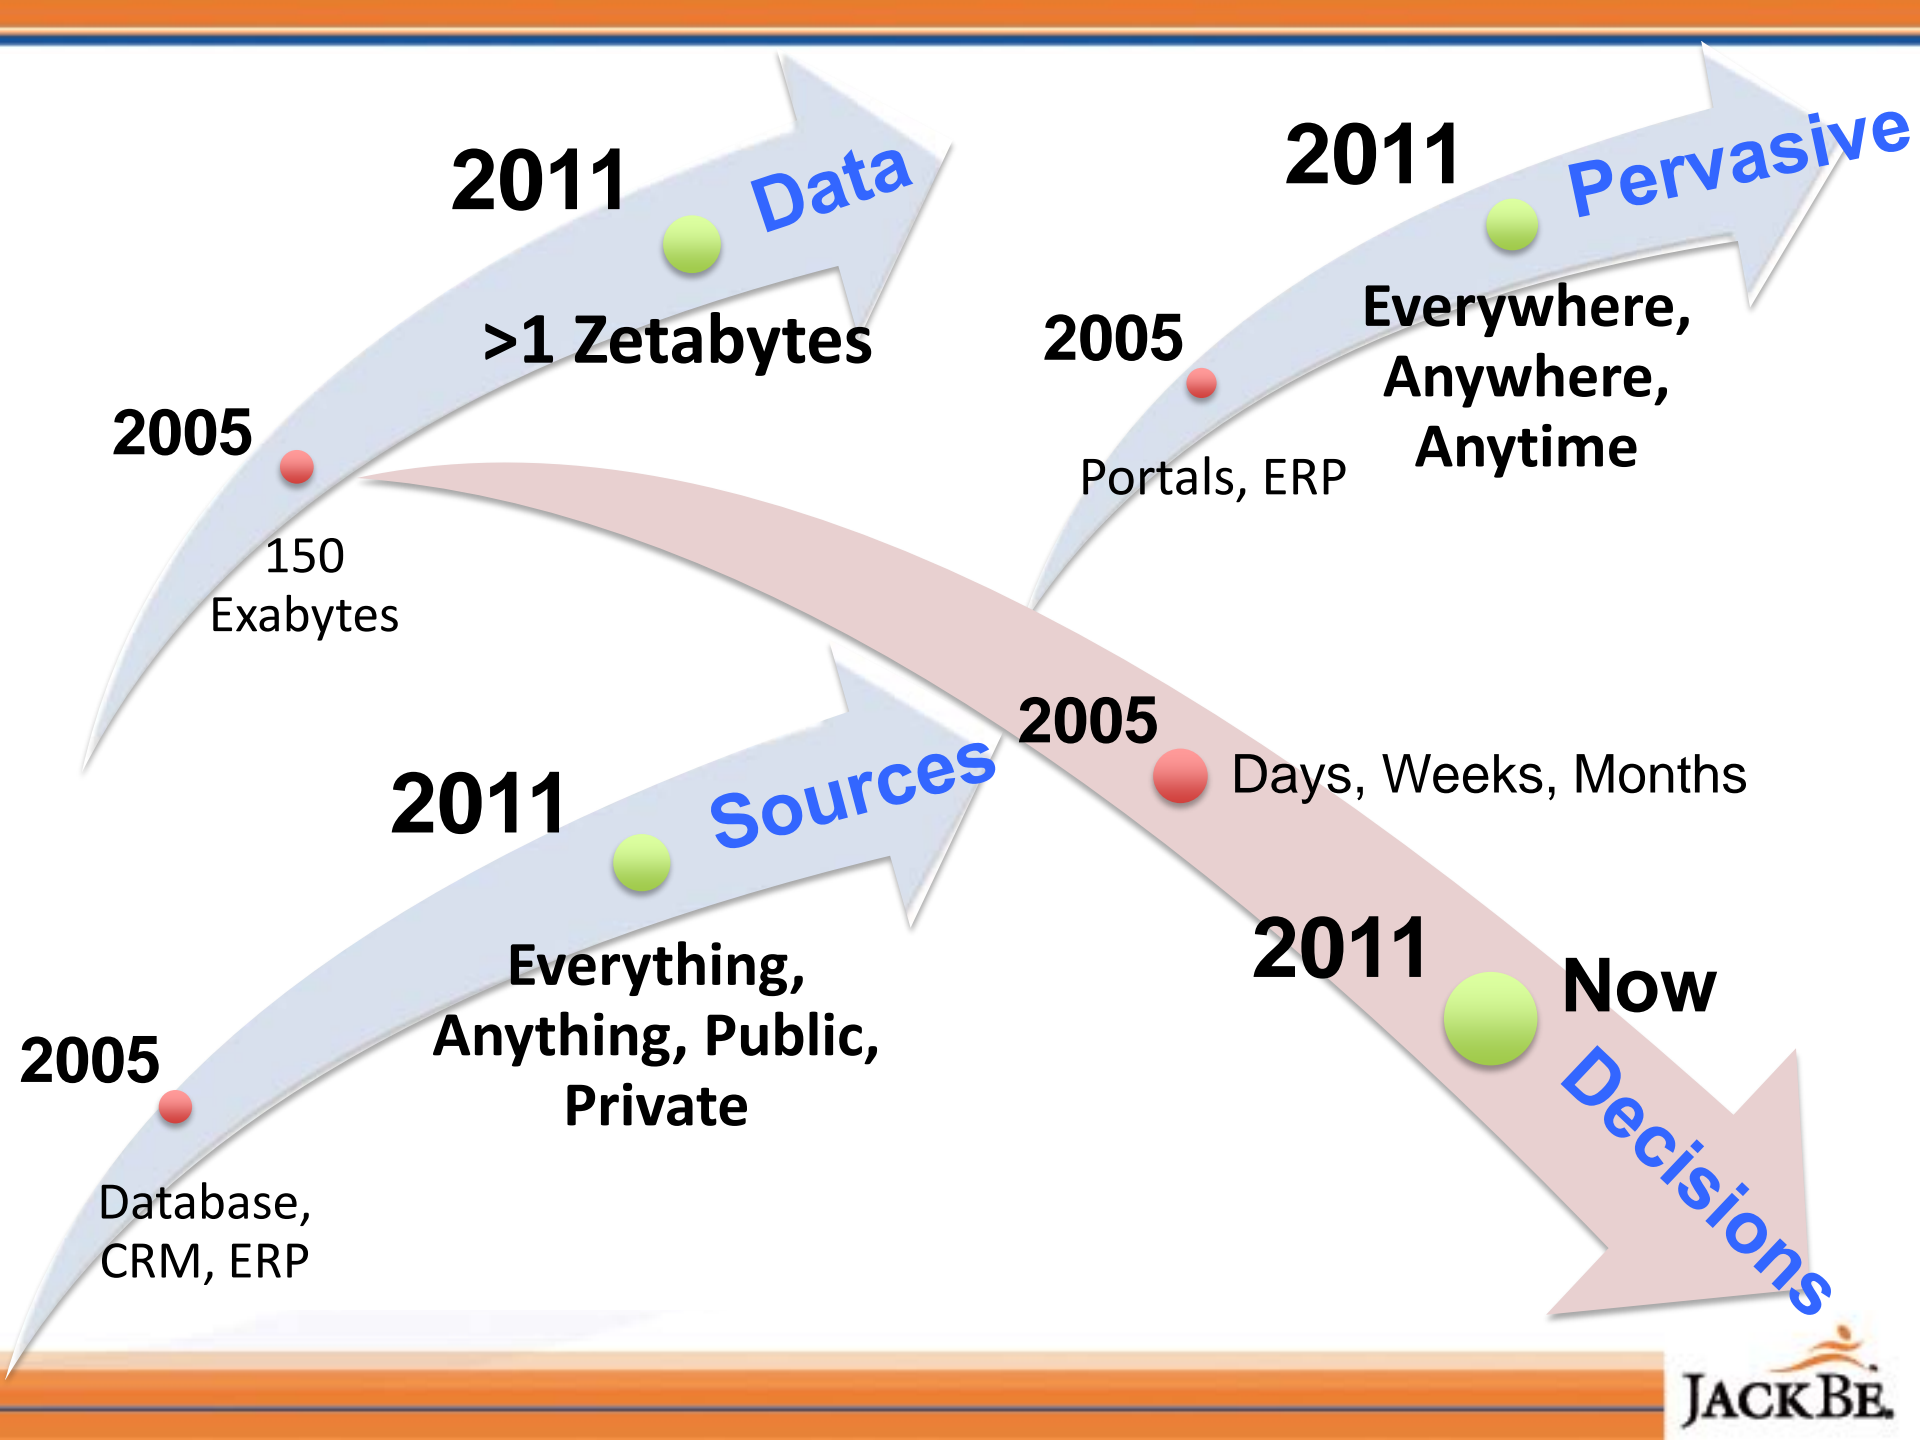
2011
Data
>1 Zetabytes
2005
150 Exabytes

2011
Pervasive
2005
Everywhere, Anywhere, Anytime
Portals, ERP

2011
Sources
Everything, Anything, Public, Private
2005
Database, CRM, ERP

2005
Days, Weeks, Months
2011
Now
Decisions

JACKBE.